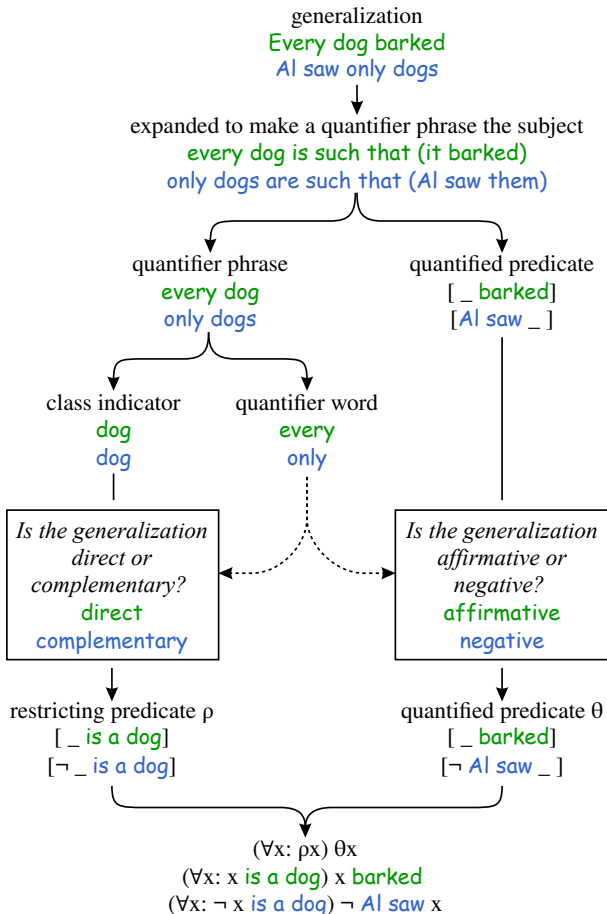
generalization
Every dog barked
Al saw only dogs

expanded to make a quantifier phrase the subject
every dog is such that (it barked)
only dogs are such that (Al saw them)

quantifier phrase
every dog
only dogs

quantified predicate
[ _ barked]
[Al saw _ ]

class indicator
dog
dog

quantifier word
every
only

*Is the generalization direct or complementary?*
direct
complementary

*Is the generalization affirmative or negative?*
affirmative
negative

restricting predicate ρ
[ _ is a dog]
[¬ _ is a dog]

quantified predicate θ
[ _ barked]
[¬ Al saw _ ]

(∀x: ρx) θx
(∀x: x is a dog) x barked
(∀x: ¬ x is a dog) ¬ Al saw x